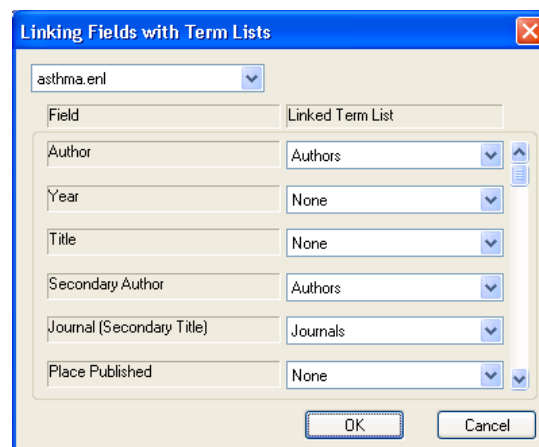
Linking Fields with Term Lists

asthma.enl

| Field | Linked Term List |
|---|---|
| Author | Authors |
| Year | None |
| Title | None |
| Secondary Author | Authors |
| Journal (Secondary Title) | Journals |
| Place Published | None |

OK
Cancel